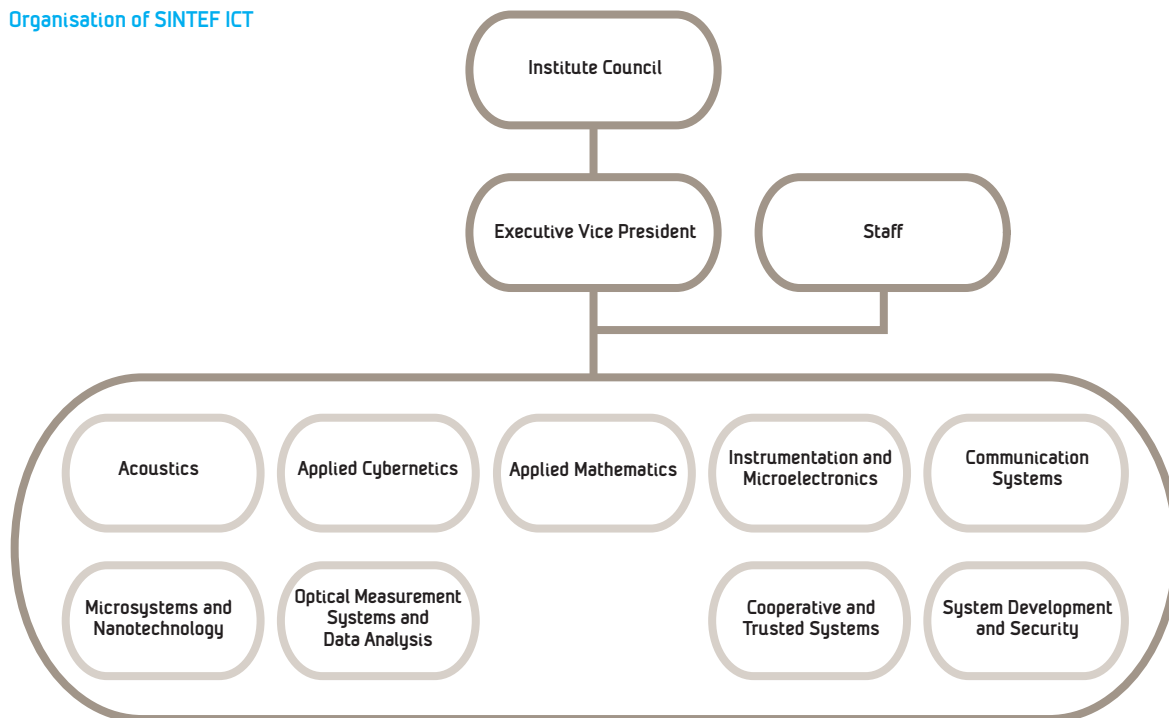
Organisation of SINTEF ICT

Institute Council

Executive Vice President

Staff

Acoustics

Applied Cybernetics

Applied Mathematics

Instrumentation and Microelectronics

Communication Systems

Microsystems and Nanotechnology

Optical Measurement Systems and Data Analysis

Cooperative and Trusted Systems

System Development and Security